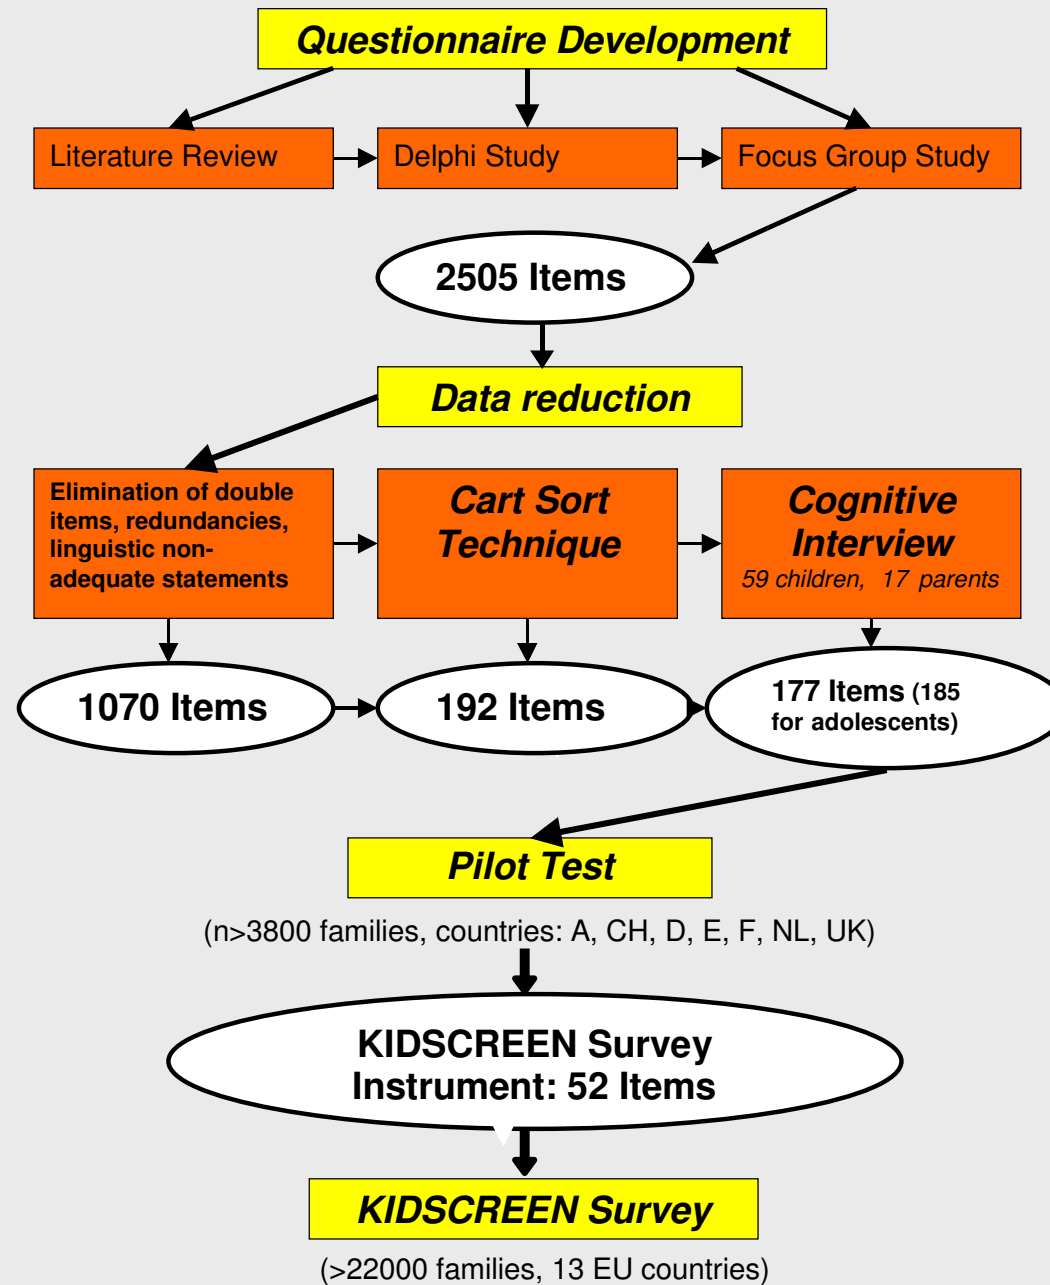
Questionnaire Development

Literature Review

Delphi Study

Focus Group Study

2505 Items

Data reduction

Elimination of double items, redundancies, linguistic non-adequate statements

Cart Sort Technique

Cognitive Interview
59 children, 17 parents

1070 Items

192 Items

177 Items (185 for adolescents)

Pilot Test

(n>3800 families, countries: A, CH, D, E, F, NL, UK)

KIDSCREEN Survey Instrument: 52 Items

KIDSCREEN Survey

(>22000 families, 13 EU countries)